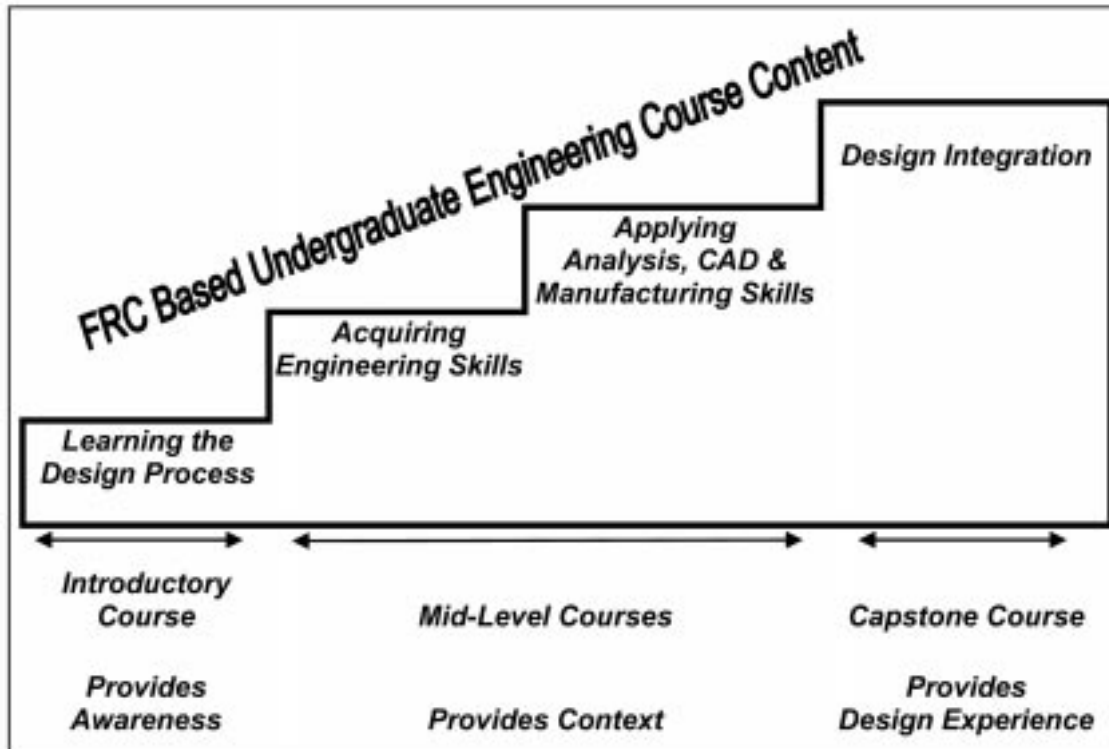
FRC Based Undergraduate Engineering Course Content

Design Integration

Applying Analysis, CAD & Manufacturing Skills

Acquiring Engineering Skills

Learning the Design Process

Introductory Course

Mid-Level Courses

Capstone Course

Provides Awareness

Provides Context

Provides Design Experience